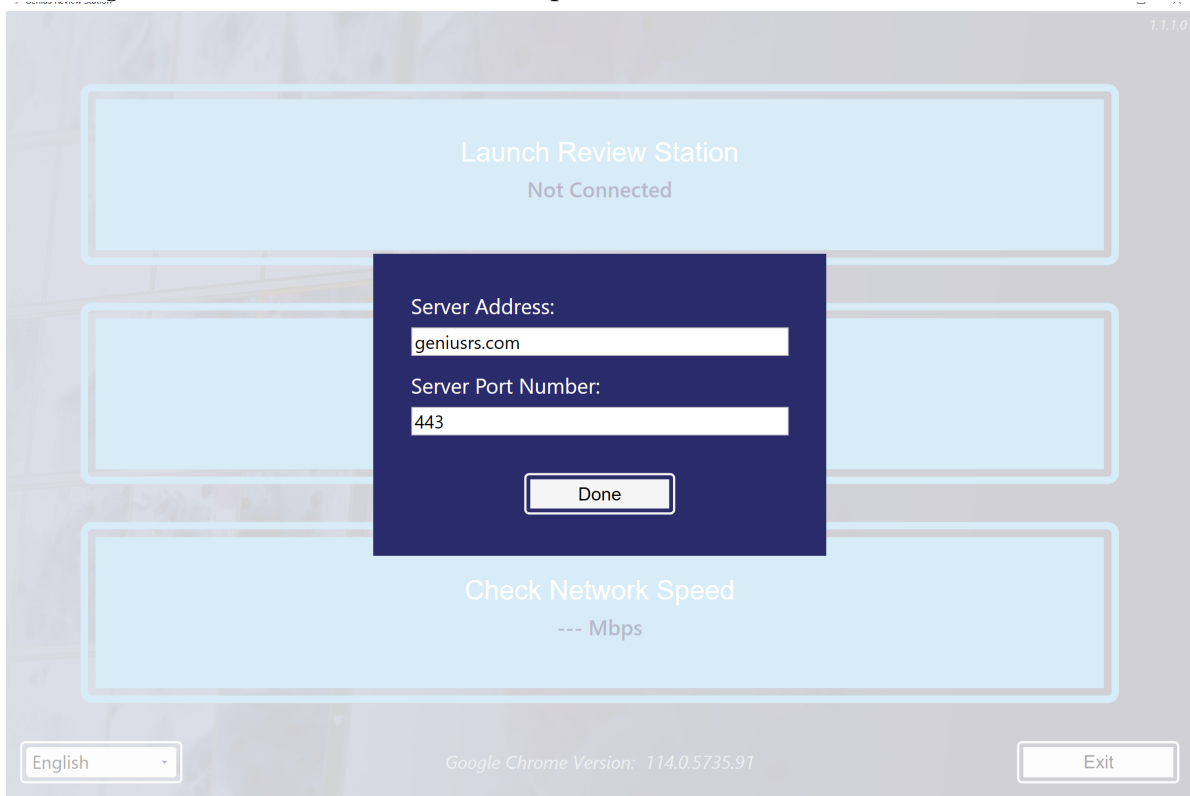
Genius Review Station

1.1.1.0

Launch Review Station
Not Connected

Server Address:
geniusrs.com
Server Port Number:
443
Done

Check Network Speed
--- Mbps

English

Google Chrome Version: 114.0.5735.91

Exit